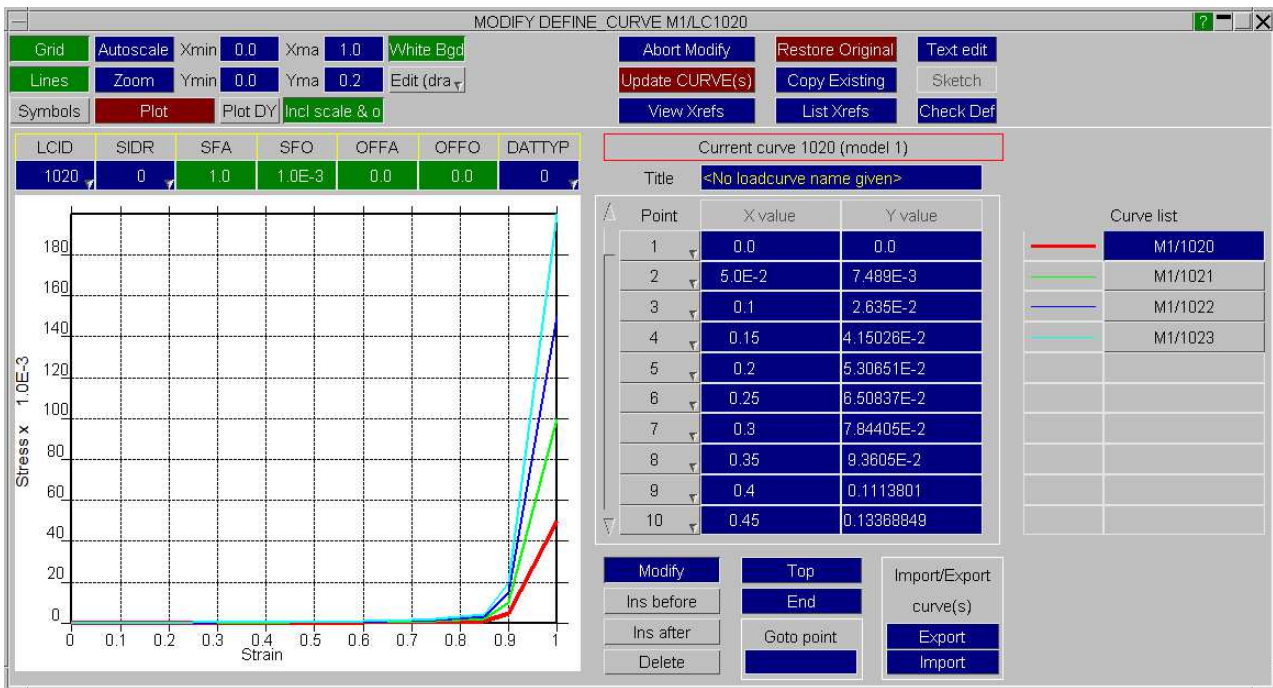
MODIFY DEFINE_CURVE M1/LC1020

Grid
Autoscale
Xmin 0.0
Xma 1.0
White Bgd
Lines
Zoom
Ymin 0.0
Yma 0.2
Edit (dra
Symbols
Plot
Plot DY
Incl scale & o

Abort Modify
Restore Original
Text edit
Update CURVE(s)
Copy Existing
Sketch
View Xrefs
List Xrefs
Check Def

| LCID | SIDR | SFA | SFO | OFFA | OFFO | DATTYP |
|---|---|---|---|---|---|---|
| 1020 | 0 | 1.0 | 1.0E-3 | 0.0 | 0.0 | 0 |

Current curve 1020 (model 1)
Title <No loadcurve name given>

| Point | X value | Y value |
|---|---|---|
| 1 | 0.0 | 0.0 |
| 2 | 5.0E-2 | 7.489E-3 |
| 3 | 0.1 | 2.635E-2 |
| 4 | 0.15 | 4.15026E-2 |
| 5 | 0.2 | 5.30651E-2 |
| 6 | 0.25 | 6.50837E-2 |
| 7 | 0.3 | 7.84405E-2 |
| 8 | 0.35 | 9.3605E-2 |
| 9 | 0.4 | 0.1113801 |
| 10 | 0.45 | 0.13368849 |

Curve list
M1/1020
M1/1021
M1/1022
M1/1023

180
160
140
120
100
80
60
40
20
0
Stress x 1.0E-3
0 0.1 0.2 0.3 0.4 0.5 0.6 0.7 0.8 0.9 1
Strain

Modify
Ins before
Ins after
Delete
Top
End
Goto point
Import/Export curve(s)
Export
Import